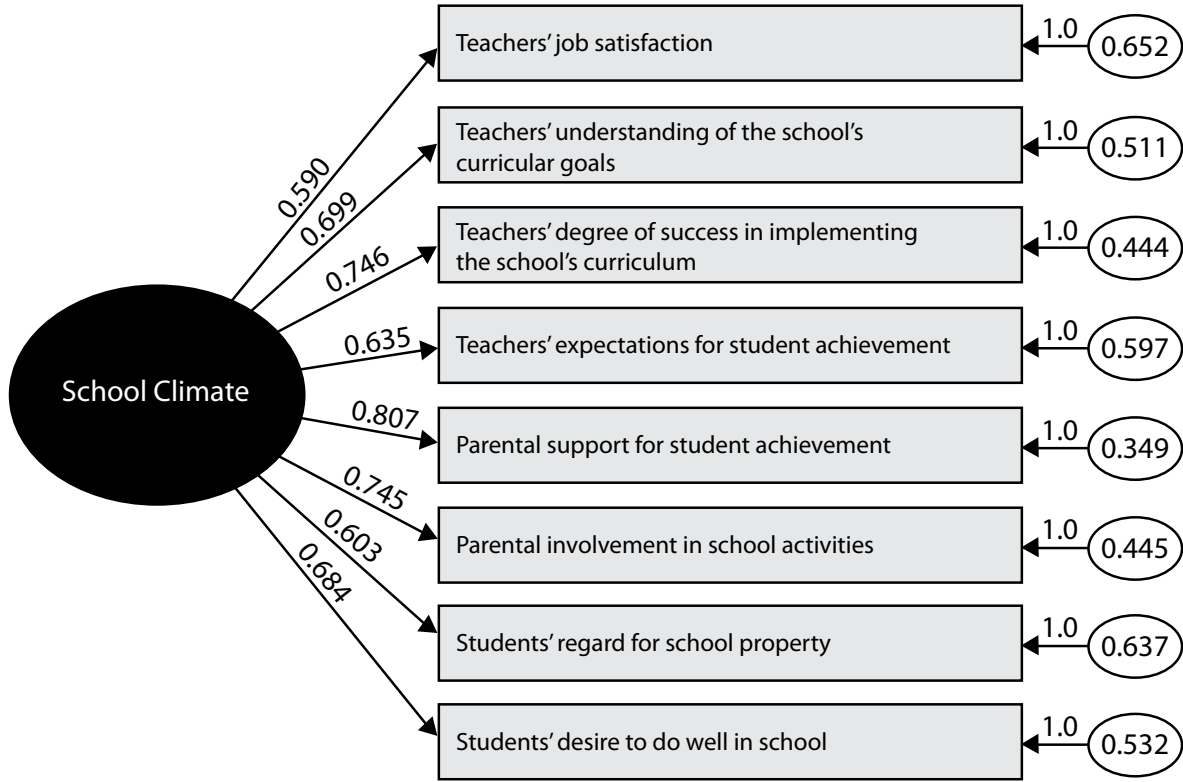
School Climate

0.590
0.699
0.746
0.635
0.807
0.745
0.603
0.684

Teachers' job satisfaction
Teachers' understanding of the school's curricular goals
Teachers' degree of success in implementing the school's curriculum
Teachers' expectations for student achievement
Parental support for student achievement
Parental involvement in school activities
Students' regard for school property
Students' desire to do well in school

1.0 0.652
1.0 0.511
1.0 0.444
1.0 0.597
1.0 0.349
1.0 0.445
1.0 0.637
1.0 0.532